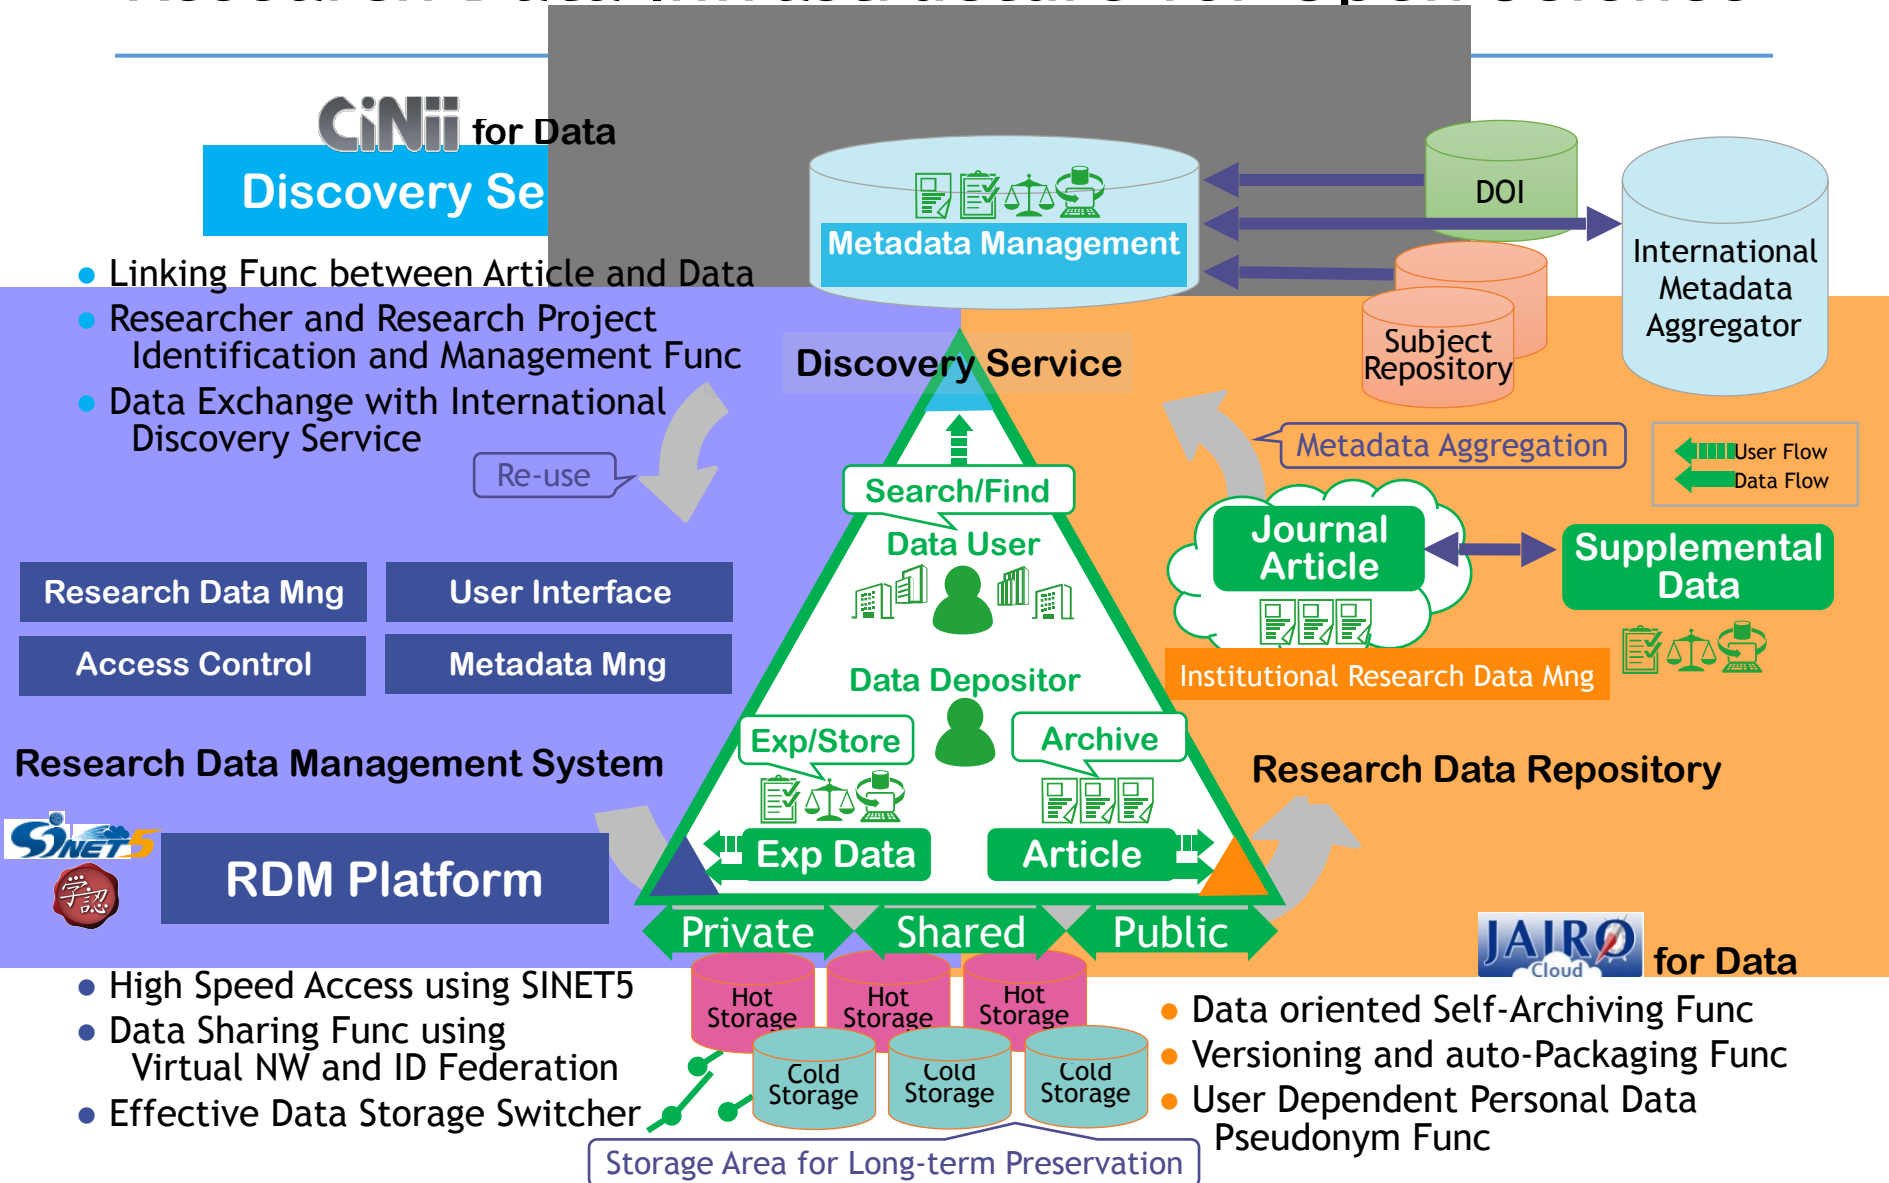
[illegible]

CiNii for Data

Discovery Se

Metadata Management

DOI

International Metadata Aggregator

Subject Repository

• Linking Func between Article and Data
• Researcher and Research Project Identification and Management Func
• Data Exchange with International Discovery Service

Discovery Service

Re-use

Metadata Aggregation

User Flow
Data Flow

Search/Find

Data User

Journal Article

Supplemental Data

Research Data Mng | User Interface
Access Control | Metadata Mng

Institutional Research Data Mng

Data Depositor

Exp/Store

Archive

Research Data Management System

Research Data Repository

SINET5

RDM Platform

Exp Data

Article

Private

Shared

Public

JAIRO Cloud for Data

• High Speed Access using SINET5
• Data Sharing Func using Virtual NW and ID Federation
• Effective Data Storage Switcher

Hot Storage

Hot Storage

Hot Storage

Cold Storage

Cold Storage

Cold Storage

• Data oriented Self-Archiving Func
• Versioning and auto-Packaging Func
• User Dependent Personal Data Pseudonym Func

Storage Area for Long-term Preservation